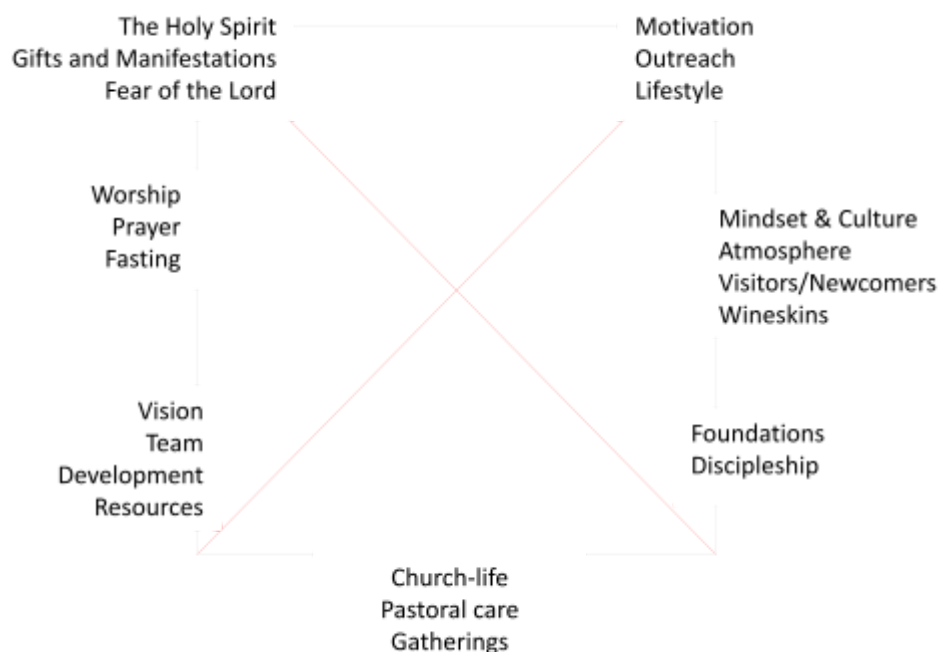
The Holy Spirit
Gifts and Manifestations
Fear of the Lord

Motivation
Outreach
Lifestyle

Worship
Prayer
Fasting

Mindset & Culture
Atmosphere
Visitors/Newcomers
Wineskins

Vision
Team
Development
Resources

Foundations
Discipleship

Church-life
Pastoral care
Gatherings